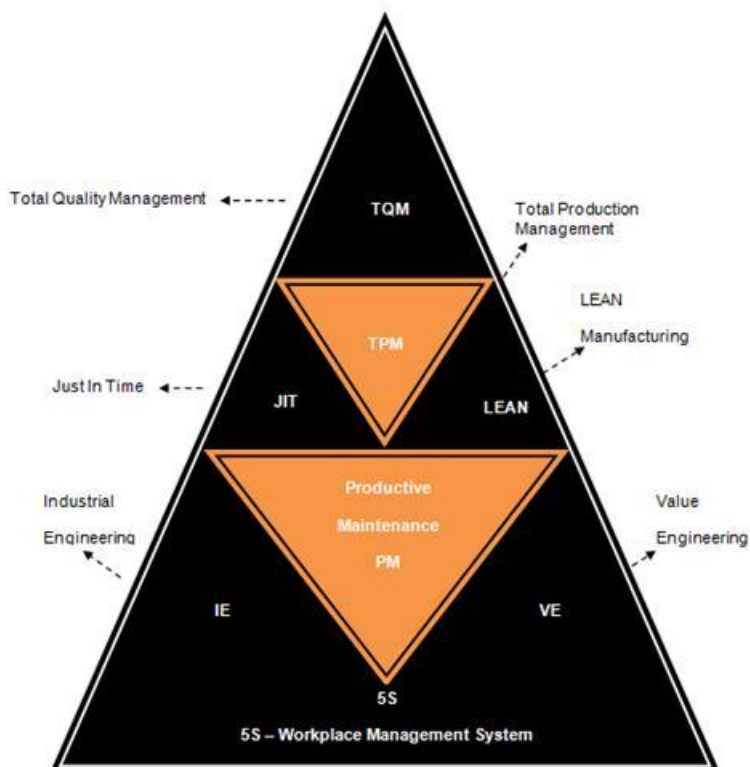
Total Quality Management

TQM

Total Production Management

LEAN

Manufacturing

TPM

Just In Time

JIT

LEAN

Industrial

Engineering

Productive

Maintenance

PM

Value

Engineering

IE

VE

5S

5S – Workplace Management System